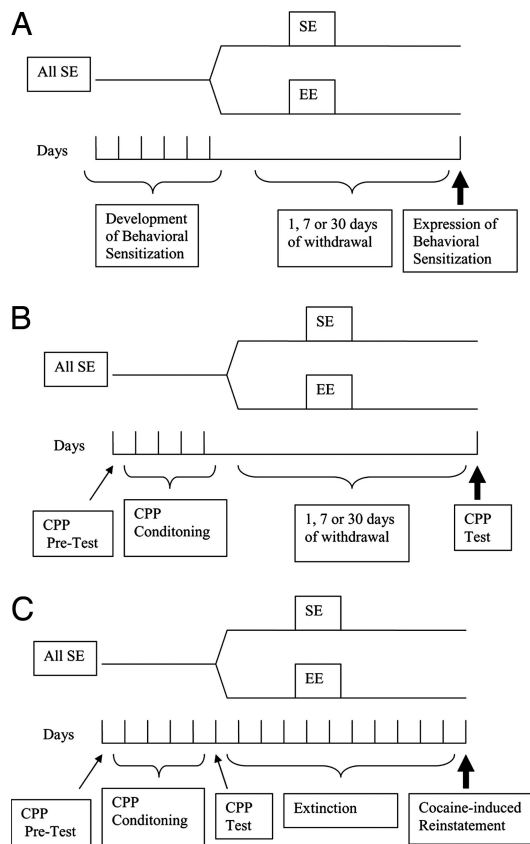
A

SE

All SE

EE

Days

Development of Behavioral Sensitization

1, 7 or 30 days of withdrawal

Expression of Behavioral Sensitization

B

SE

All SE

EE

Days

CPP Pre-Test

CPP Conditoning

1, 7 or 30 days of withdrawal

CPP Test

C

SE

All SE

EE

Days

CPP Pre-Test

CPP Conditoning

CPP Test

Extinction

Cocaine-induced Reinstatement